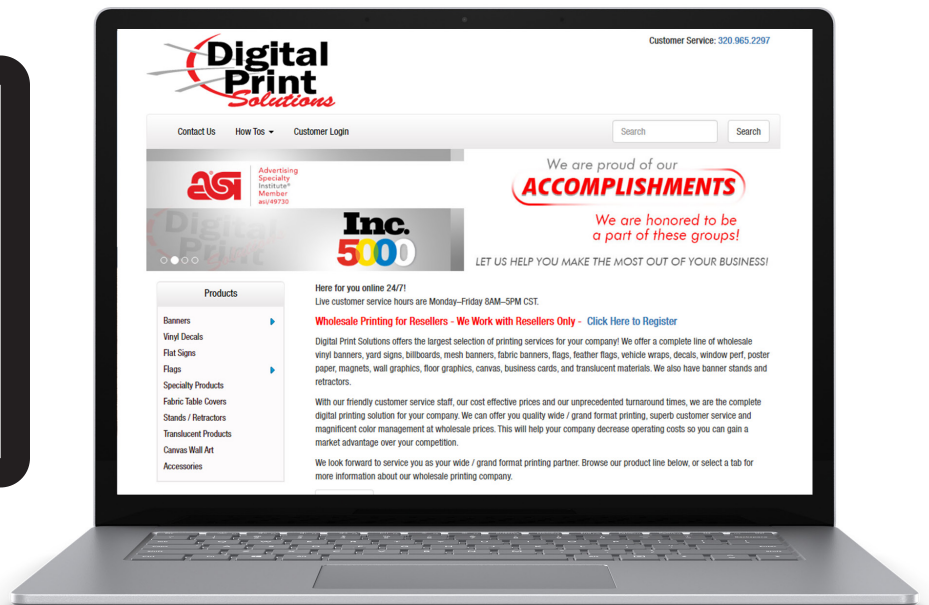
Customer Service: 320.965.2297

Digital Print Solutions

Contact Us How Tos Customer Login

Search

Search

asi Advertising Specialty Institute® Member asi/49730

Digital Print

Inc. 5000

We are proud of our ACCOMPLISHMENTS

We are honored to be a part of these groups!

LET US HELP YOU MAKE THE MOST OUT OF YOUR BUSINESS!

Products

Banners
Vinyl Decals
Flat Signs
Flags
Specialty Products
Fabric Table Covers
Stands / Retractors
Translucent Products
Canvas Wall Art
Accessories

Here for you online 24/7!
Live customer service hours are Monday–Friday 8AM–5PM CST.

Wholesale Printing for Resellers - We Work with Resellers Only - Click Here to Register

Digital Print Solutions offers the largest selection of printing services for your company! We offer a complete line of wholesale vinyl banners, yard signs, billboards, mesh banners, fabric banners, flags, feather flags, vehicle wraps, decals, window perf, poster paper, magnets, wall graphics, floor graphics, canvas, business cards, and translucent materials. We also have banner stands and retractors.

With our friendly customer service staff, our cost effective prices and our unprecedented turnaround times, we are the complete digital printing solution for your company. We can offer you quality wide / grand format printing, superb customer service and magnificent color management at wholesale prices. This will help your company decrease operating costs so you can gain a market advantage over your competition.

We look forward to service you as your wide / grand format printing partner. Browse our product line below, or select a tab for more information about our wholesale printing company.